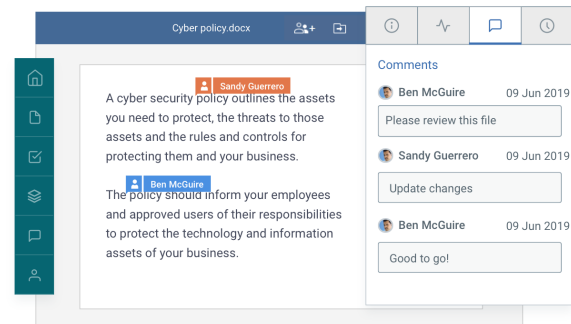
Cyber policy.docx

Sandy Guerrero

A cyber security policy outlines the assets you need to protect, the threats to those assets and the rules and controls for protecting them and your business.

Ben McGuire

The policy should inform your employees and approved users of their responsibilities to protect the technology and information assets of your business.

Comments

Ben McGuire 09 Jun 2019

Please review this file

Sandy Guerrero 09 Jun 2019

Update changes

Ben McGuire 09 Jun 2019

Good to go!